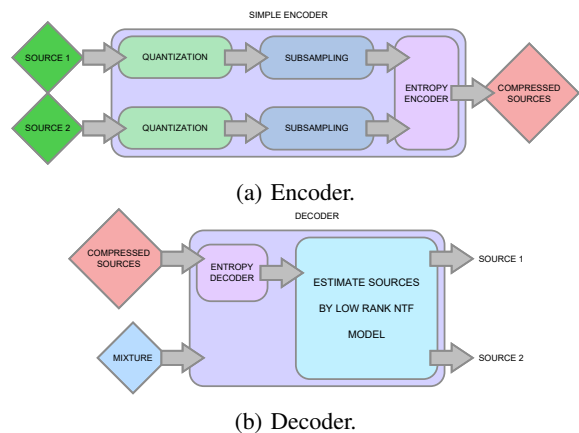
SIMPLE ENCODER

SOURCE 1

QUANTIZATION

SUBSAMPLING

SOURCE 2

QUANTIZATION

SUBSAMPLING

ENTROPY ENCODER

COMPRESSED SOURCES

(a) Encoder.

DECODER

COMPRESSED SOURCES

ENTROPY DECODER

ESTIMATE SOURCES BY LOW RANK NTF MODEL

SOURCE 1

MIXTURE

SOURCE 2

(b) Decoder.